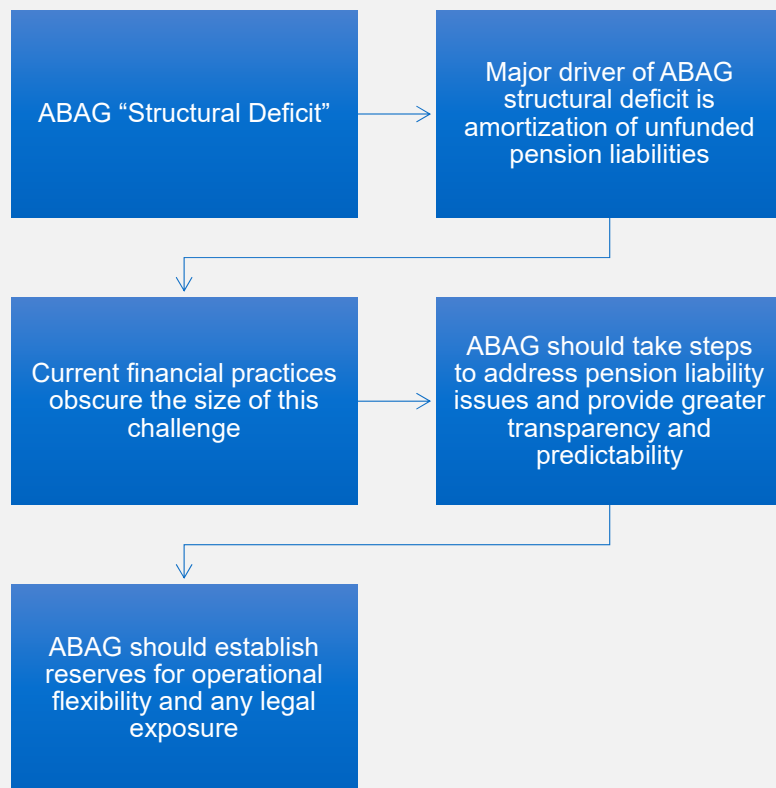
ABAG “Structural Deficit”

Major driver of ABAG structural deficit is amortization of unfunded pension liabilities

Current financial practices obscure the size of this challenge

ABAG should take steps to address pension liability issues and provide greater transparency and predictability

ABAG should establish reserves for operational flexibility and any legal exposure